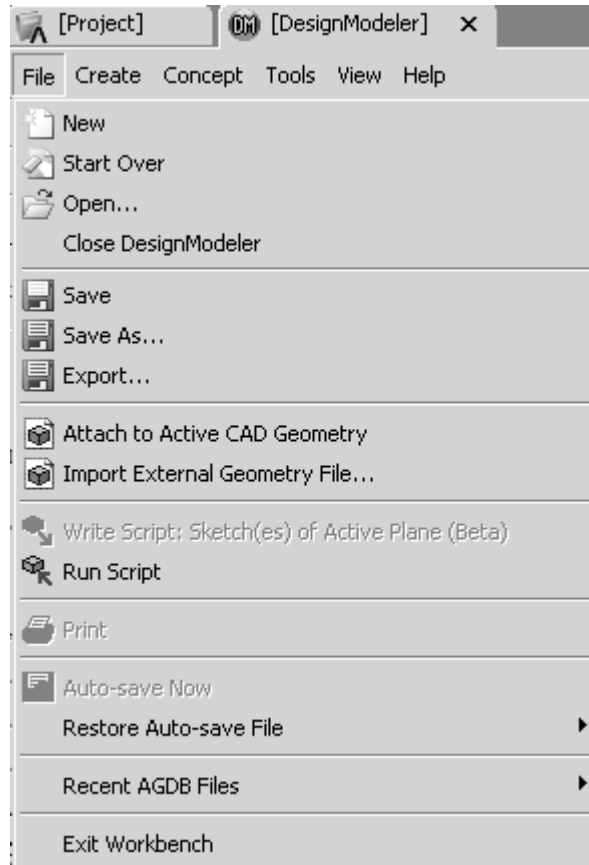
[Project]
DM [DesignModeler] ×

File Create Concept Tools View Help

New
Start Over
Open...
Close DesignModeler

Save
Save As...
Export...

Attach to Active CAD Geometry
Import External Geometry File...

Write Script: Sketch(es) of Active Plane (Beta)
Run Script

Print

Auto-save Now
Restore Auto-save File

Recent AGDB Files

Exit Workbench